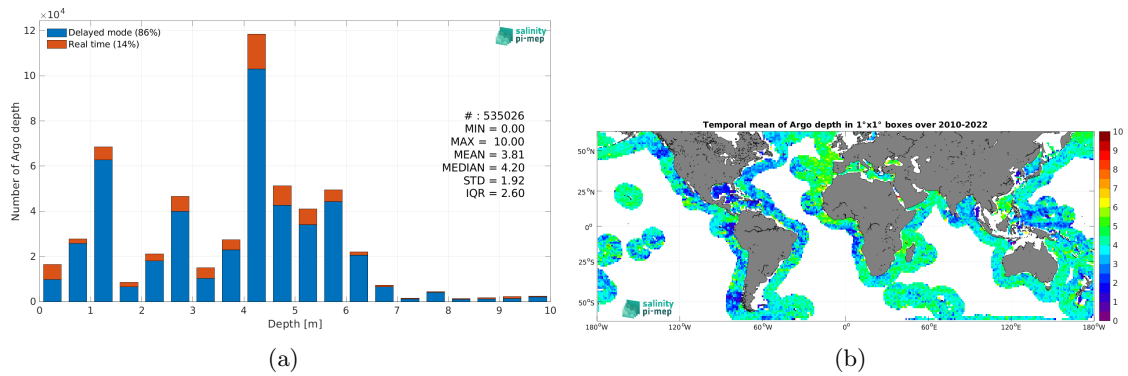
$\times 10^4$

Delayed mode (86%)
Real time (14%)

salinity pi-mep

# : 535026
MIN = 0.00
MAX = 10.00
MEAN = 3.81
MEDIAN = 4.20
STD = 1.92
IQR = 2.60

Number of Argo depth

0 2 4 6 8 10 12

0 1 2 3 4 5 6 7 8 9 10

Depth [m]

(a)

Temporal mean of Argo depth in 1°x1° boxes over 2010-2022

50°N
25°N
0°
25°S
50°S

180°W 120°W 60°W 0° 60°E 120°E 180°W

0 1 2 3 4 5 6 7 8 9 10

salinity pi-mep

(b)